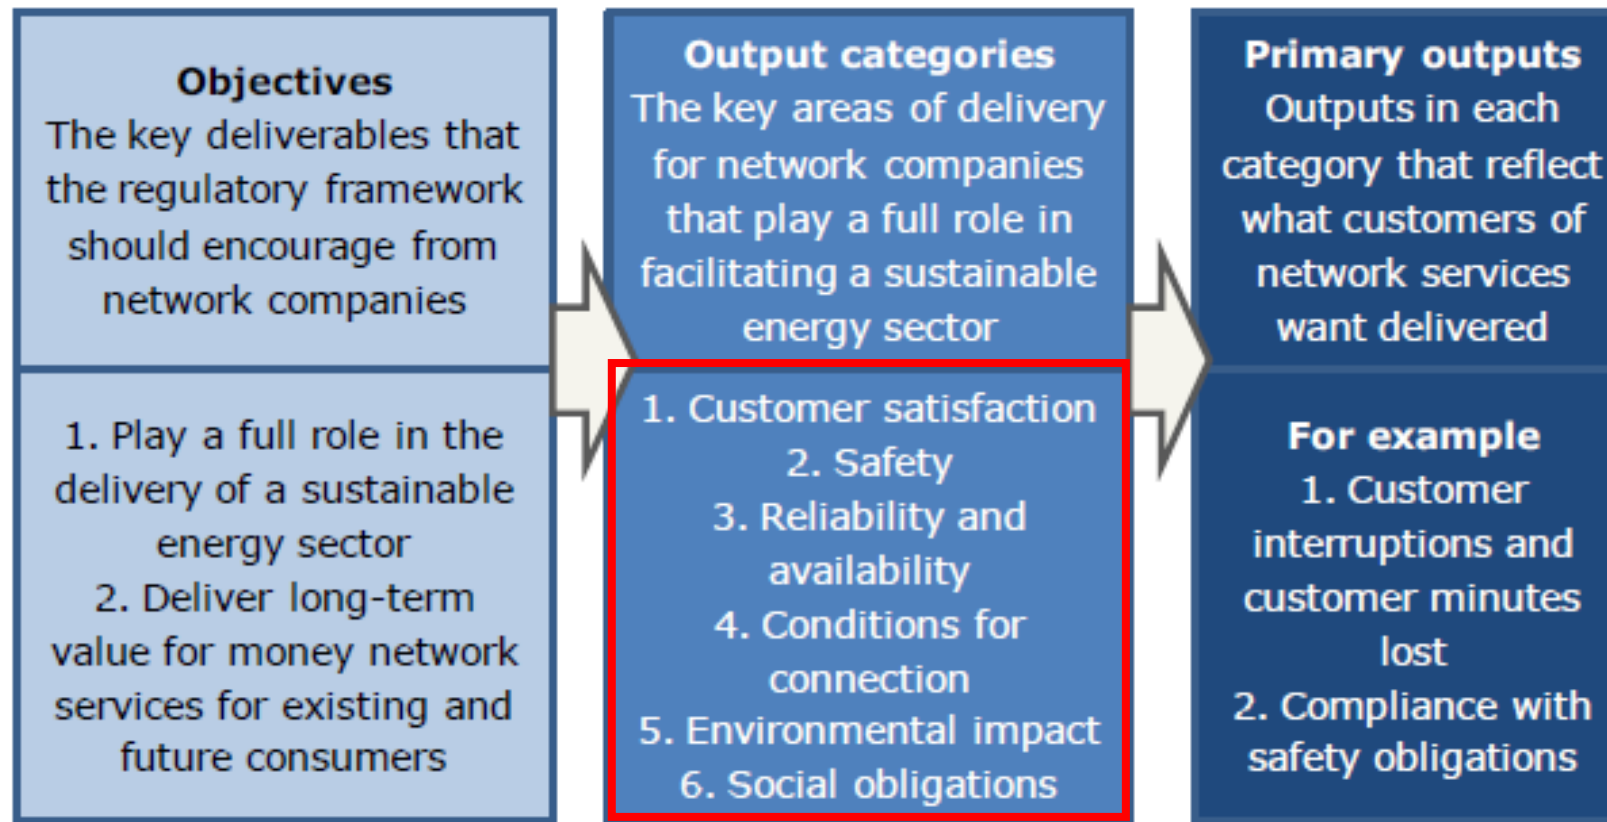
Objectives
The key deliverables that the regulatory framework should encourage from network companies

1. Play a full role in the delivery of a sustainable energy sector
2. Deliver long-term value for money network services for existing and future consumers

Output categories
The key areas of delivery for network companies that play a full role in facilitating a sustainable energy sector

1. Customer satisfaction
2. Safety
3. Reliability and availability
4. Conditions for connection
5. Environmental impact
6. Social obligations

Primary outputs
Outputs in each category that reflect what customers of network services want delivered

For example
1. Customer interruptions and customer minutes lost
2. Compliance with safety obligations